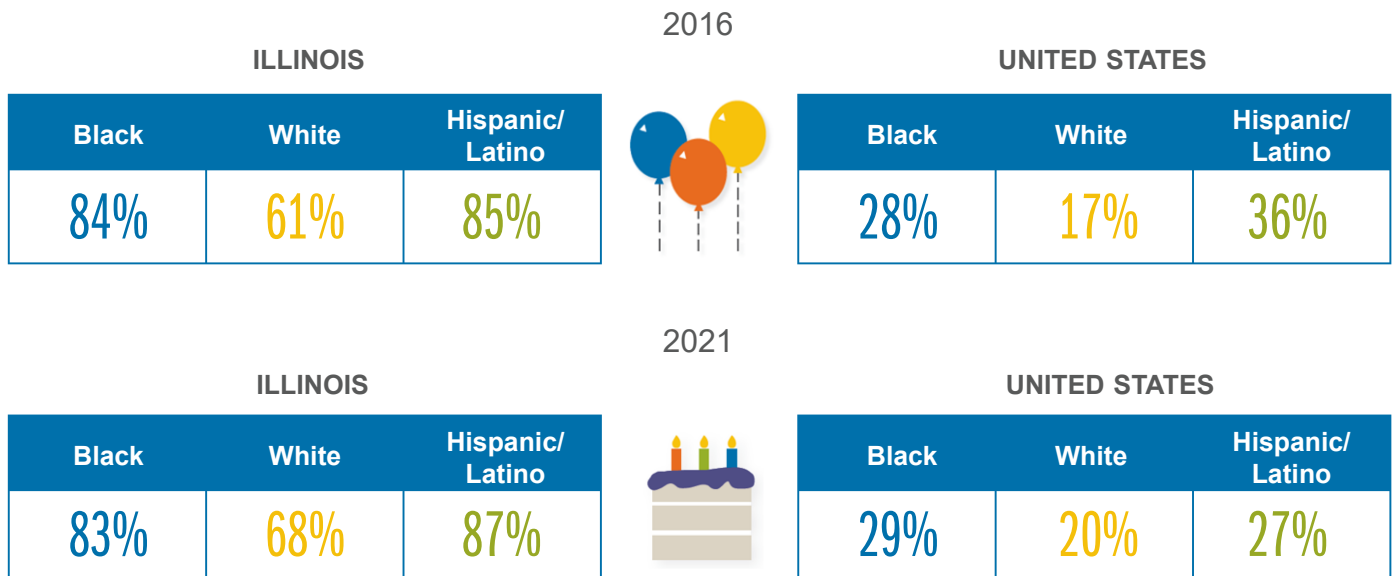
2016

ILLINOIS

| Black | White | Hispanic/ Latino |
|---|---|---|
| 84% | 61% | 85% |

UNITED STATES

| Black | White | Hispanic/ Latino |
|---|---|---|
| 28% | 17% | 36% |

2021

ILLINOIS

| Black | White | Hispanic/ Latino |
|---|---|---|
| 83% | 68% | 87% |

UNITED STATES

| Black | White | Hispanic/ Latino |
|---|---|---|
| 29% | 20% | 27% |